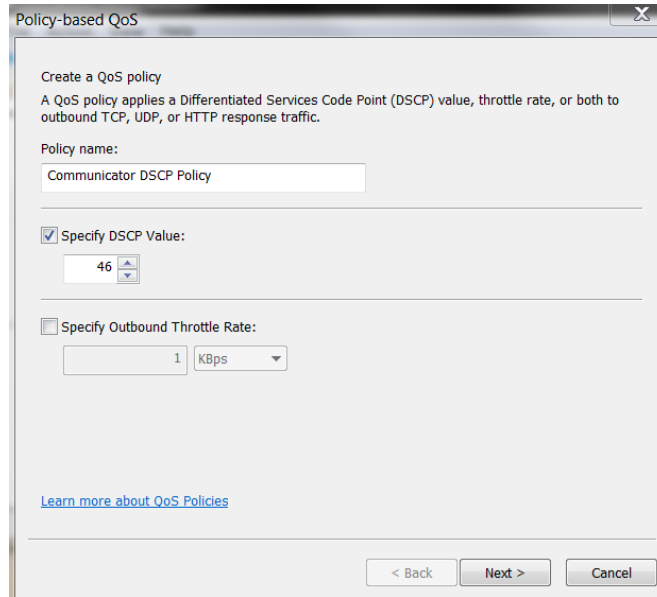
Policy-based QoS

Create a QoS policy

A QoS policy applies a Differentiated Services Code Point (DSCP) value, throttle rate, or both to outbound TCP, UDP, or HTTP response traffic.

Policy name:

Communicator DSCP Policy

Specify DSCP Value:

46

Specify Outbound Throttle Rate:

1 KBps

Learn more about QoS Policies

< Back Next > Cancel